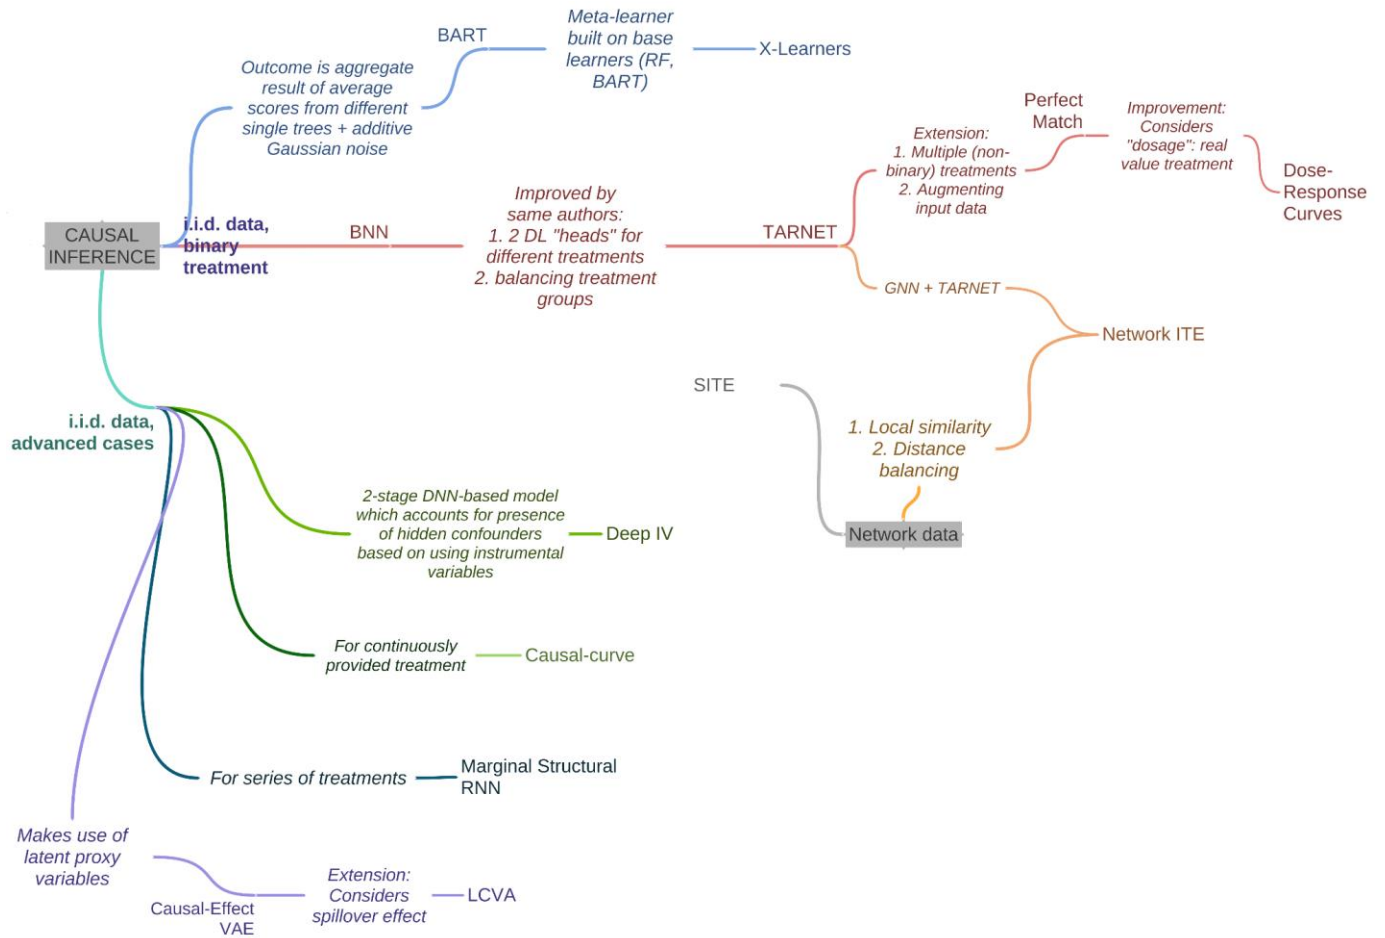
CAUSAL INFERENCE

i.i.d. data, binary treatment

Outcome is aggregate result of average scores from different single trees + additive Gaussian noise

BART

Meta-learner built on base learners (RF, BART)

X-Learners

BNN

Improved by same authors:
1. 2 DL "heads" for different treatments
2. balancing treatment groups

TARNET

Extension:
1. Multiple (non-binary) treatments
2. Augmenting input data

Perfect Match

Improvement: Considers "dosage": real value treatment

Dose-Response Curves

GNN + TARNET

Network ITE

SITE

1. Local similarity
2. Distance balancing

Network data

i.i.d. data, advanced cases

2-stage DNN-based model which accounts for presence of hidden confounders based on using instrumental variables

Deep IV

For continuously provided treatment

Causal-curve

For series of treatments

Marginal Structural RNN

Makes use of latent proxy variables

Causal-Effect VAE

Extension: Considers spillover effect

LCVA